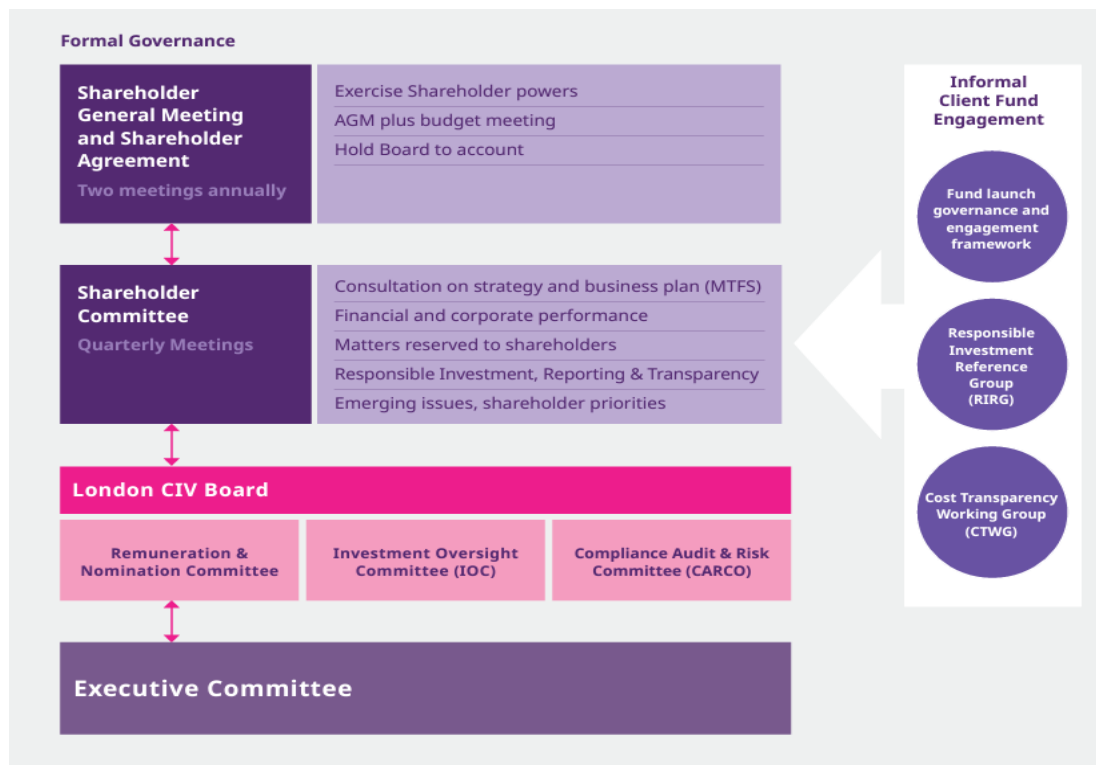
Formal Governance

Shareholder General Meeting and Shareholder Agreement

Two meetings annually

Exercise Shareholder powers

AGM plus budget meeting

Hold Board to account

Shareholder Committee

Quarterly Meetings

Consultation on strategy and business plan (MTFS)

Financial and corporate performance

Matters reserved to shareholders

Responsible Investment, Reporting & Transparency

Emerging issues, shareholder priorities

London CIV Board

Remuneration & Nomination Committee

Investment Oversight Committee (IOC)

Compliance Audit & Risk Committee (CARCO)

Executive Committee

Informal Client Fund Engagement

Fund launch governance and engagement framework

Responsible Investment Reference Group (RIRG)

Cost Transparency Working Group (CTWG)